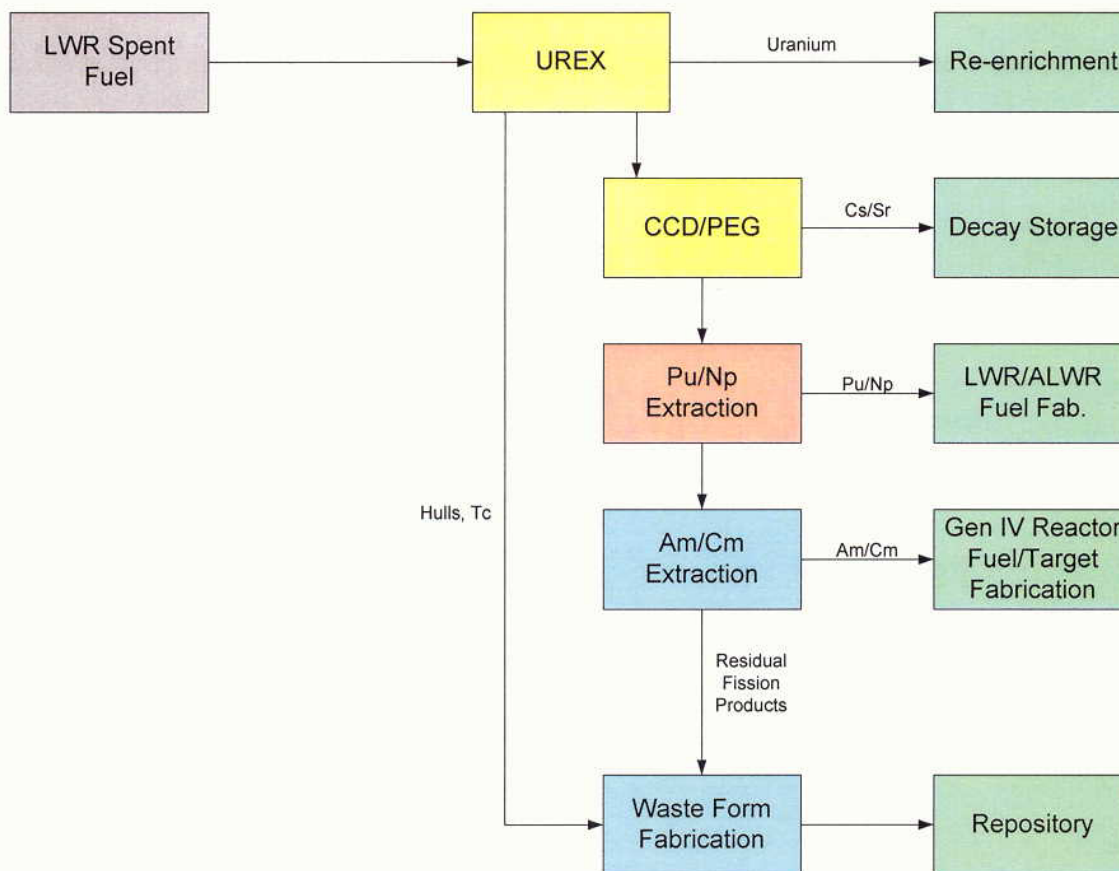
LWR Spent Fuel

UREX

Uranium

Re-enrichment

CCD/PEG

Cs/Sr

Decay Storage

Pu/Np Extraction

Pu/Np

LWR/ALWR Fuel Fab.

Hulls, Tc

Am/Cm Extraction

Am/Cm

Gen IV Reactor Fuel/Target Fabrication

Residual Fission Products

Waste Form Fabrication

Repository